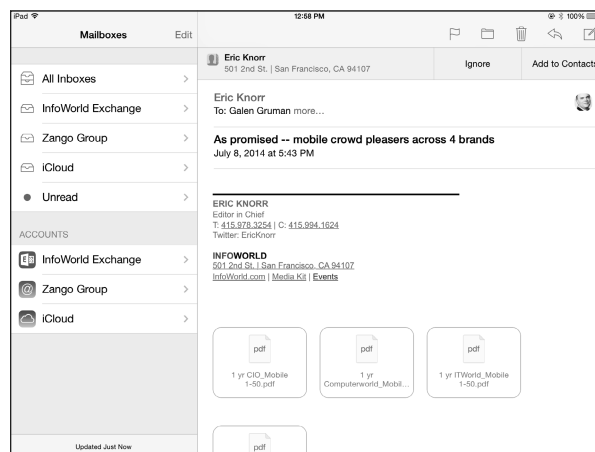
iPad
12:58 PM
100%

Mailboxes
Edit

All Inboxes
InfoWorld Exchange
Zango Group
iCloud
Unread

ACCOUNTS
InfoWorld Exchange
Zango Group
iCloud

Updated Just Now

Eric Knorr
501 2nd St. | San Francisco, CA 94107
Ignore
Add to Contacts

Eric Knorr
To: Galen Gruman more...

As promised -- mobile crowd pleasers across 4 brands
July 8, 2014 at 5:43 PM

ERIC KNORR
Editor in Chief
T: 415.978.3254 | C: 415.994.1624
Twitter: EricKnorr

INFOWORLD
501 2nd St. | San Francisco, CA 94107
InfoWorld.com | Media Kit | Events

pdf
1 yr CIO_Mobile 1-50.pdf

pdf
1 yr Computerworld_Mobil...

pdf
1 yr ITWorld_Mobile 1-50.pdf

pdf